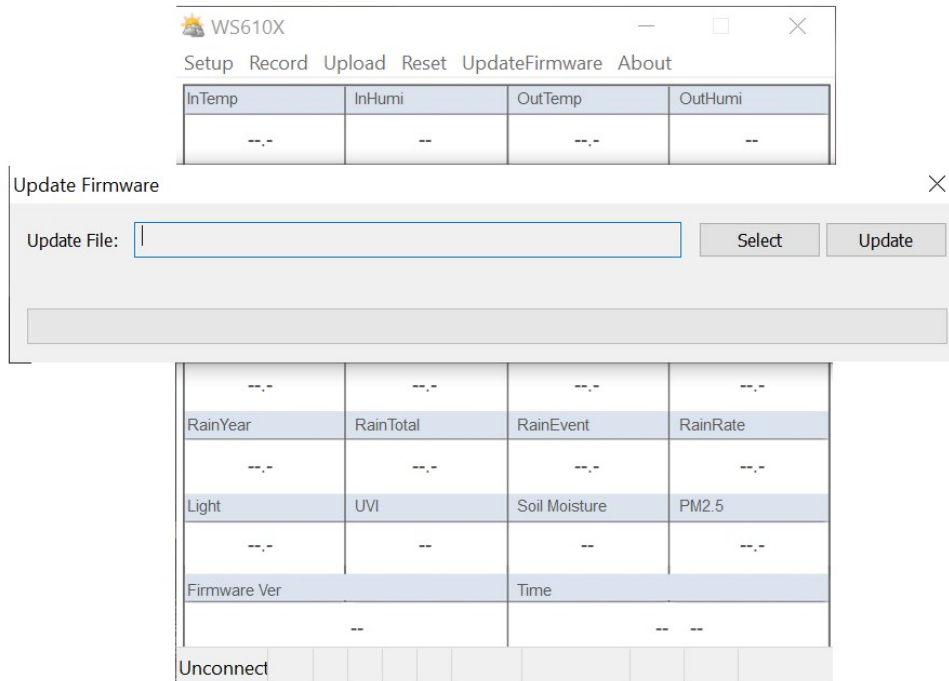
WS610X

Setup Record Upload Reset UpdateFirmware About

| InTemp | InHumi | OutTemp | OutHumi |
|---|---|---|---|
| --.- | -- | --.- | -- |

Update Firmware

Update File:

Select

Update

| --.- | --.- | --.- | --.- |
|---|---|---|---|
| RainYear | RainTotal | RainEvent | RainRate |
| --.- | --.- | --.- | --.- |
| Light | UVI | Soil Moisture | PM2.5 |
| --.- | -- | -- | --.- |

| Firmware Ver | Time |
|---|---|
| -- | -- -- |

Unconnect